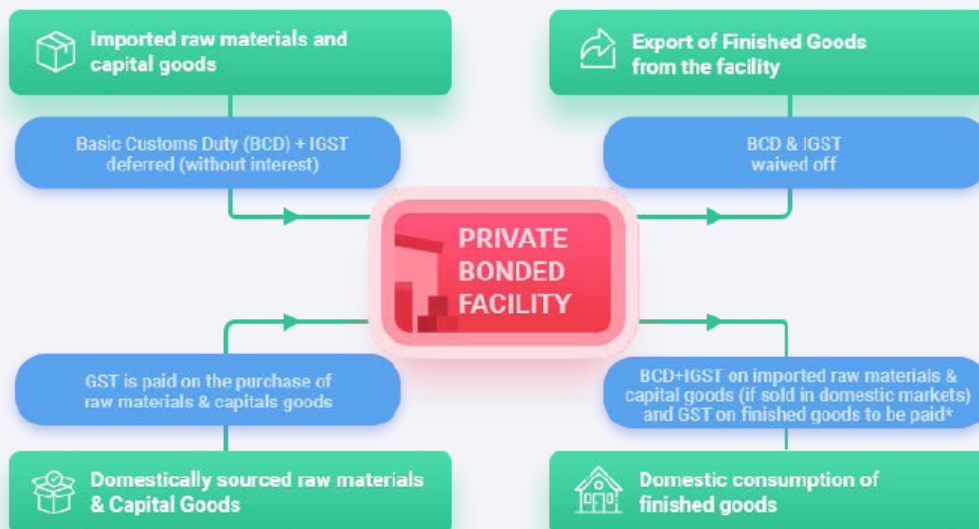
Imported raw materials and capital goods

Basic Customs Duty (BCD) + IGST deferred (without interest)

Export of Finished Goods from the facility

BCD & IGST waived off

PRIVATE BONDED FACILITY

GST is paid on the purchase of raw materials & capitals goods

Domestically sourced raw materials & Capital Goods

BCD+IGST on imported raw materials & capital goods (if sold in domestic markets) and GST on finished goods to be paid*

Domestic consumption of finished goods